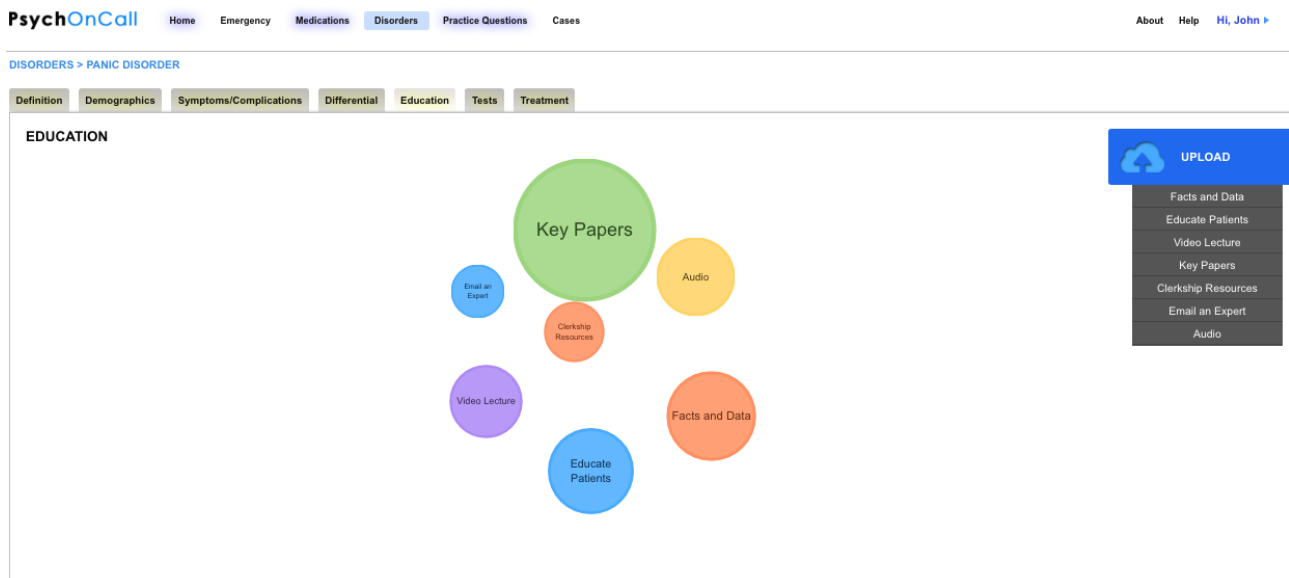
PsychOnCall Home Emergency Medications Disorders Practice Questions Cases About Help Hi, John

DISORDERS > PANIC DISORDER

Definition Demographics Symptoms/Complications Differential Education Tests Treatment

EDUCATION

Key Papers

Audio

Email an Expert

Clerkship Resources

Video Lecture

Facts and Data

Educate Patients

UPLOAD

Facts and Data
Educate Patients
Video Lecture
Key Papers
Clerkship Resources
Email an Expert
Audio